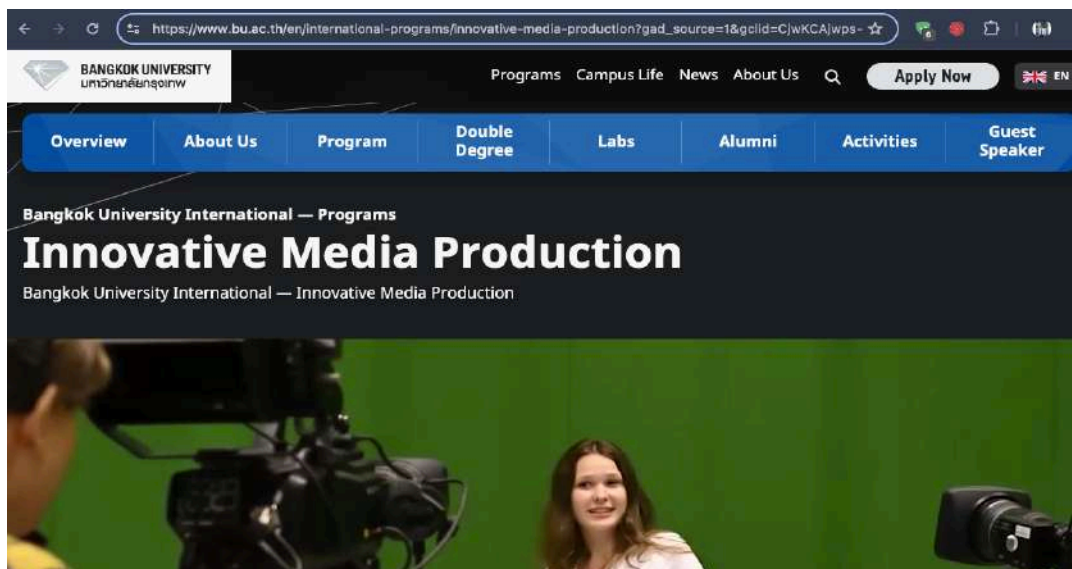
https://www.bu.ac.th/en/international-programs/innovative-media-production?gad_source=1&gclid=CjwKCAjwps-

BANGKOK UNIVERSITY
มหาวิทยาลัยกรุงเทพ

Programs Campus Life News About Us Apply Now EN

Overview About Us Program Double Degree Labs Alumni Activities Guest Speaker

Bangkok University International — Programs

Innovative Media Production

Bangkok University International — Innovative Media Production